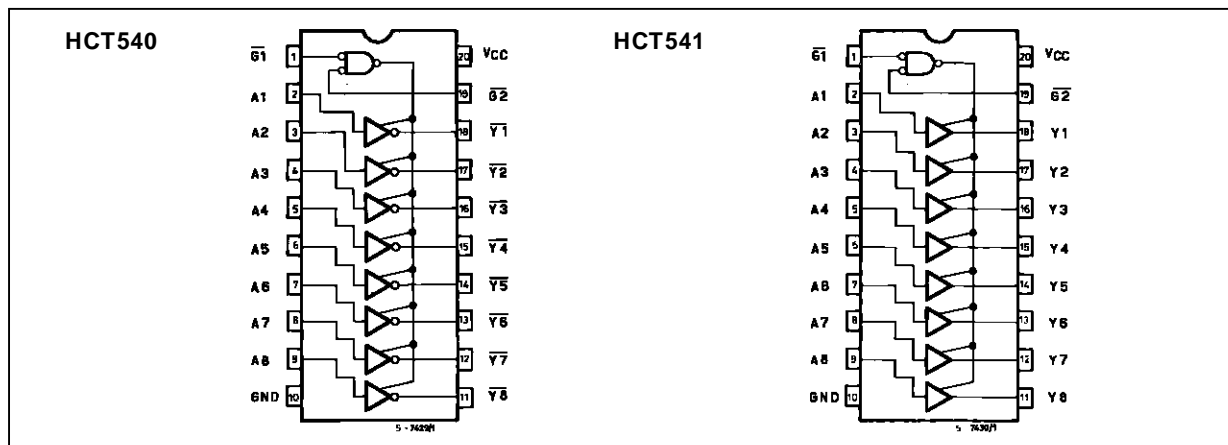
HCT540

$\overline{G1}$ 1
A1 2
A2 3
A3 4
A4 5
A5 6
A6 7
A7 8
A8 9
GND 10

20 $V_{CC}$
19 $\overline{G2}$
18 $\overline{Y1}$
17 $\overline{Y2}$
16 $\overline{Y3}$
15 $\overline{Y4}$
14 $\overline{Y5}$
13 $\overline{Y6}$
12 $\overline{Y7}$
11 $\overline{Y8}$

5 - 7429/1

HCT541

$\overline{G1}$ 1
A1 2
A2 3
A3 4
A4 5
A5 6
A6 7
A7 8
A8 9
GND 10

20 $V_{CC}$
19 $\overline{G2}$
18 Y1
17 Y2
16 Y3
15 Y4
14 Y5
13 Y6
12 Y7
11 Y8

5 7430/1